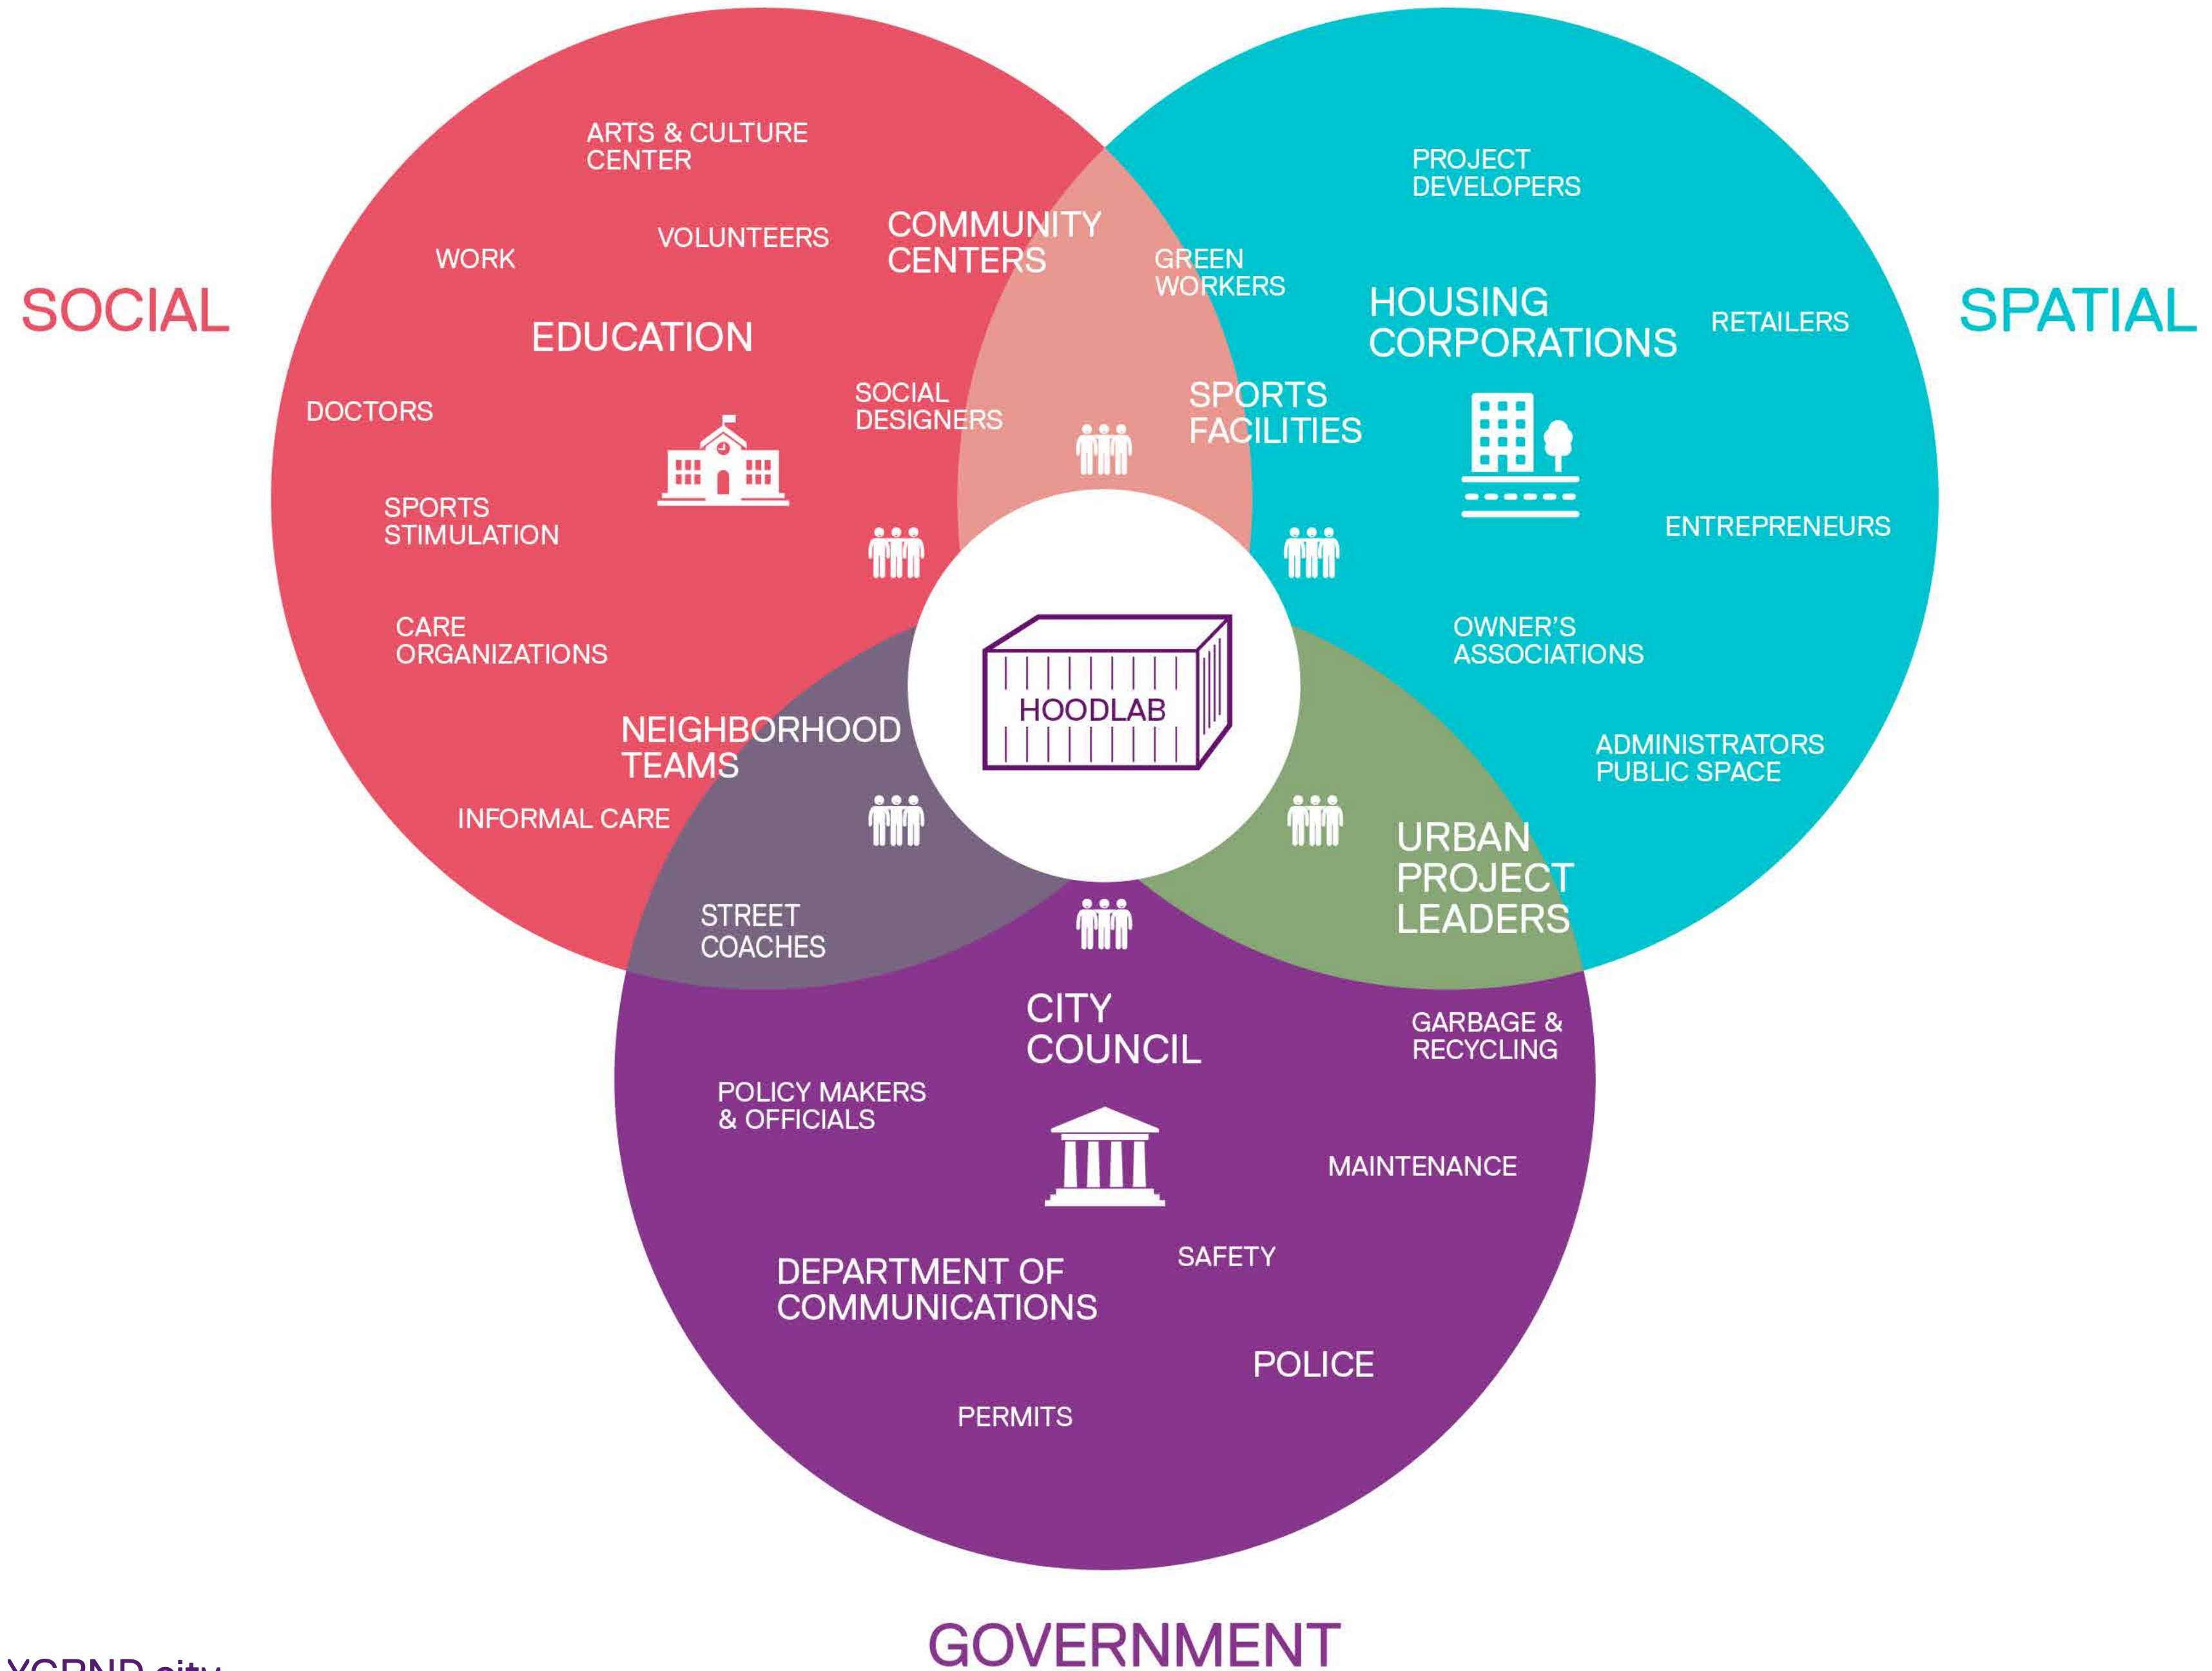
SOCIAL

SPATIAL

ARTS & CULTURE CENTER

WORK

VOLUNTEERS

COMMUNITY CENTERS

GREEN WORKERS

PROJECT DEVELOPERS

HOUSING CORPORATIONS

RETAILERS

EDUCATION

DOCTORS

SOCIAL DESIGNERS

SPORTS FACILITIES

SPORTS STIMULATION

ENTREPRENEURS

CARE ORGANIZATIONS

OWNER'S ASSOCIATIONS

HOODLAB

NEIGHBORHOOD TEAMS

ADMINISTRATORS PUBLIC SPACE

INFORMAL CARE

URBAN PROJECT LEADERS

STREET COACHES

CITY COUNCIL

GARBAGE & RECYCLING

POLICY MAKERS & OFFICIALS

MAINTENANCE

SAFETY

DEPARTMENT OF COMMUNICATIONS

POLICE

PERMITS

GOVERNMENT

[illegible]